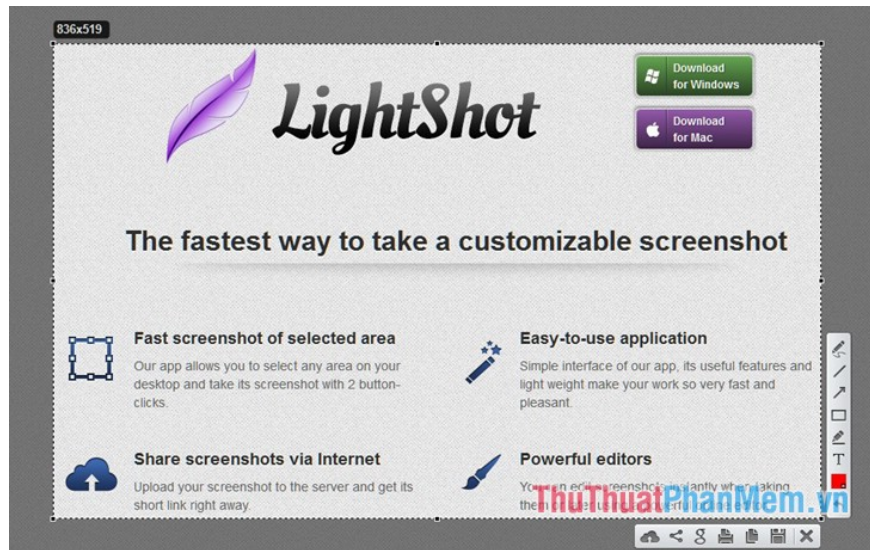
836x519

LightShot

Download for Windows

Download for Mac

The fastest way to take a customizable screenshot

Fast screenshot of selected area

Our app allows you to select any area on your desktop and take its screenshot with 2 button-clicks.

Easy-to-use application

Simple interface of our app, its useful features and light weight make your work so very fast and pleasant.

Share screenshots via Internet

Upload your screenshot to the server and get its short link right away.

Powerful editors

You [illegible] edit screenshots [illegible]antly when taking them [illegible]

ThuThuatPhanMem.vn

T